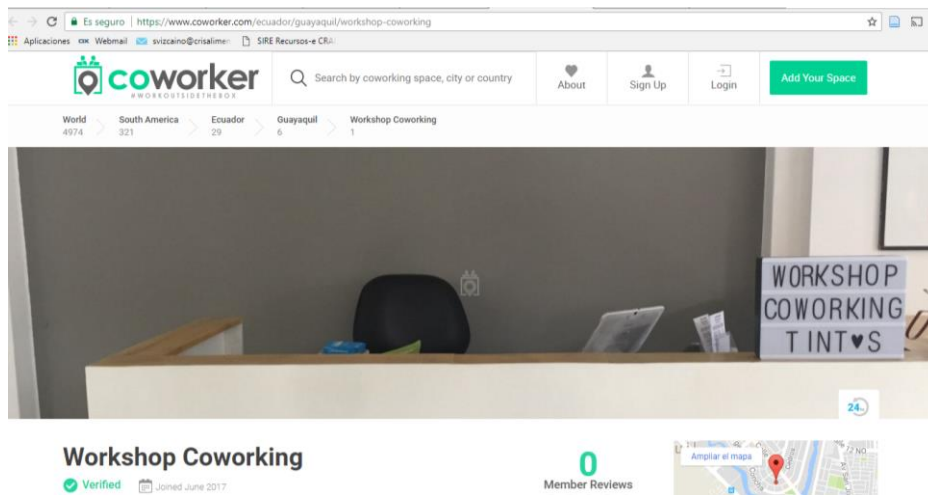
Es seguro | https://www.coworker.com/ecuador/guayaquil/workshop-coworking

Aplicaciones Webmail svizcaino@crisalimen SIRE Recursos-e CRAI

coworker
#WORKOUTSIDETHEBOX

Search by coworking space, city or country

About Sign Up Login Add Your Space

World 4974
South America 321
Ecuador 29
Guayaquil 6
Workshop Coworking 1

WORKSHOP
COWORKING
TINT♥S

24

Workshop Coworking
Verified Joined June 2017

0
Member Reviews

Ampliar el mapa